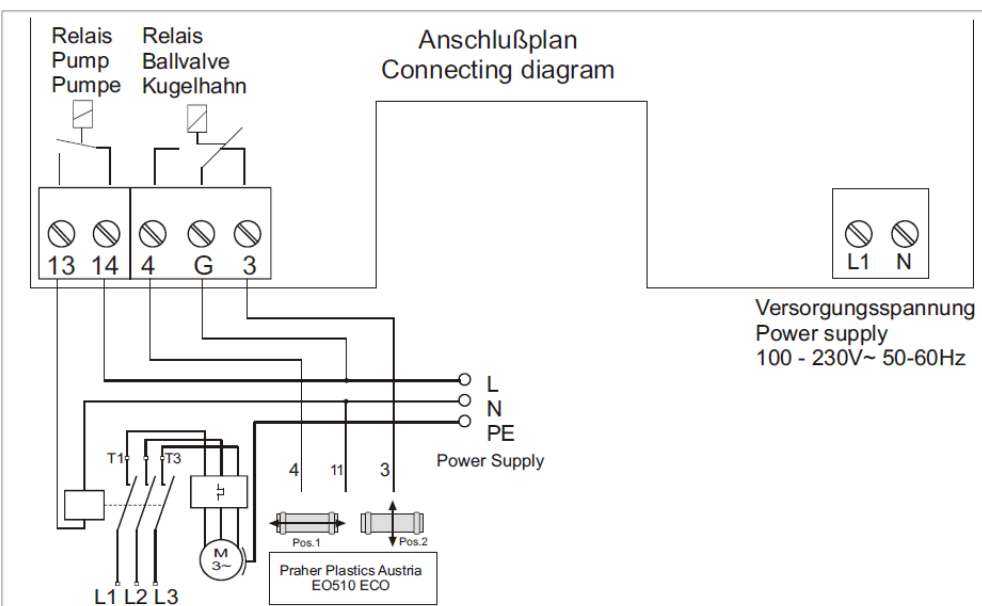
Relais Pump Pumpe

Relais Ballvalve Kugelhahn

Anschlußplan
Connecting diagram

13 14 4 G 3

L1 N

Versorgungsspannung
Power supply
100 - 230V~ 50-60Hz

L
N
PE
Power Supply

T1 T3

4 11 3

Pos.1 Pos.2

M
3~

Praher Plastics Austria
EO510 ECO

L1 L2 L3